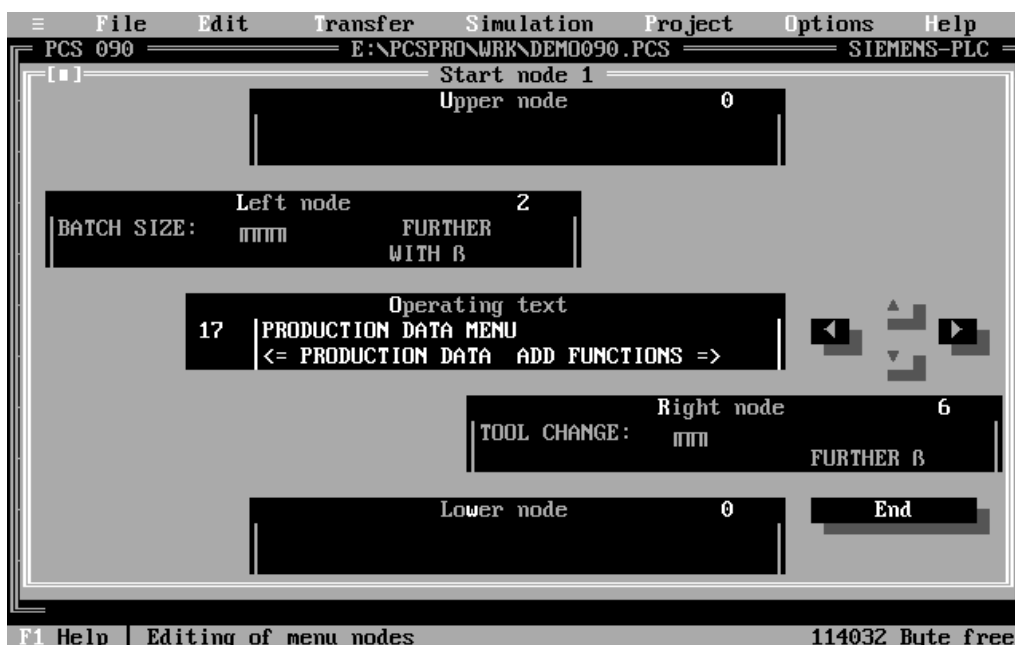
≡ File Edit Transfer Simulation Project Options Help

PCS 090 E:\PCSPRO\WRK\DEMO090.PCS SIEMENS-PLC

[■] Start node 1

Upper node 0

Left node 2
BATCH SIZE: ⊓⊓⊓⊓ FURTHER WITH ß

Operating text
17 PRODUCTION DATA MENU
<= PRODUCTION DATA ADD FUNCTIONS =>

Right node 6
TOOL CHANGE: ⊓⊓⊓ FURTHER ß

Lower node 0

End

F1 Help | Editing of menu nodes 114032 Byte free